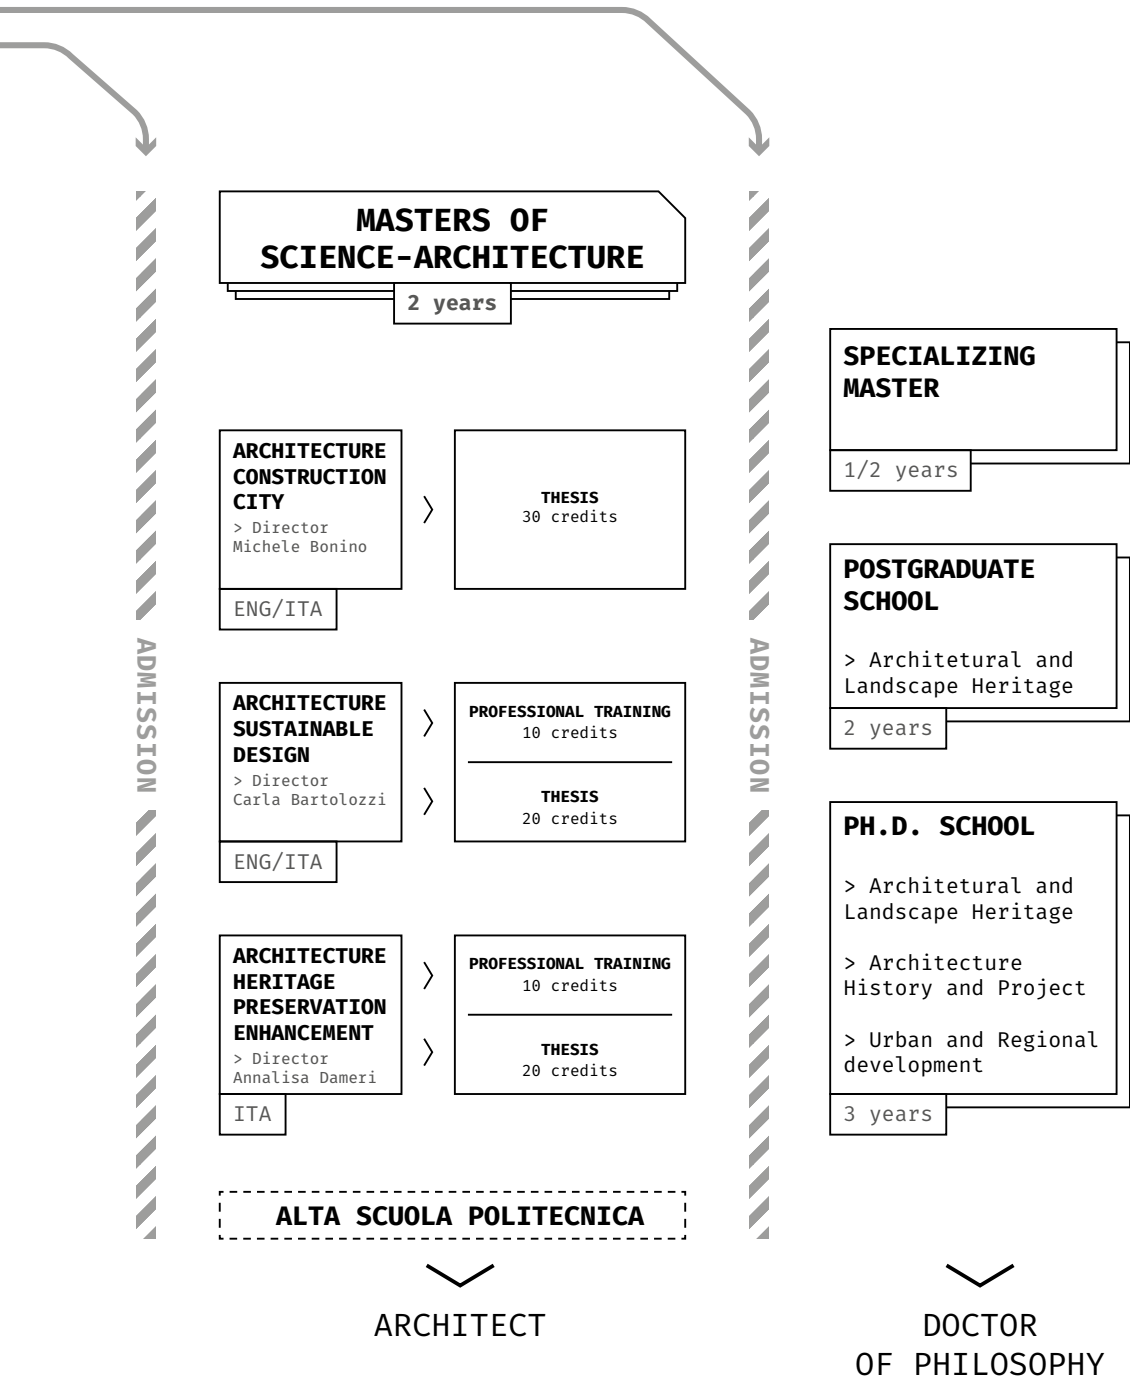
ADMISSION

MASTERS OF SCIENCE-ARCHITECTURE

2 years

ARCHITECTURE CONSTRUCTION CITY
> Director
Michele Bonino

ENG/ITA

THESIS
30 credits

ARCHITECTURE SUSTAINABLE DESIGN
> Director
Carla Bartolozzi

ENG/ITA

PROFESSIONAL TRAINING
10 credits

THESIS
20 credits

ARCHITECTURE HERITAGE PRESERVATION ENHANCEMENT
> Director
Annalisa Dameri

ITA

PROFESSIONAL TRAINING
10 credits

THESIS
20 credits

ALTA SCUOLA POLITECNICA

ARCHITECT

ADMISSION

SPECIALIZING MASTER

1/2 years

POSTGRADUATE SCHOOL

> Architetural and Landscape Heritage

2 years

PH.D. SCHOOL

> Architetural and Landscape Heritage

> Architecture History and Project

> Urban and Regional development

3 years

DOCTOR OF PHILOSOPHY